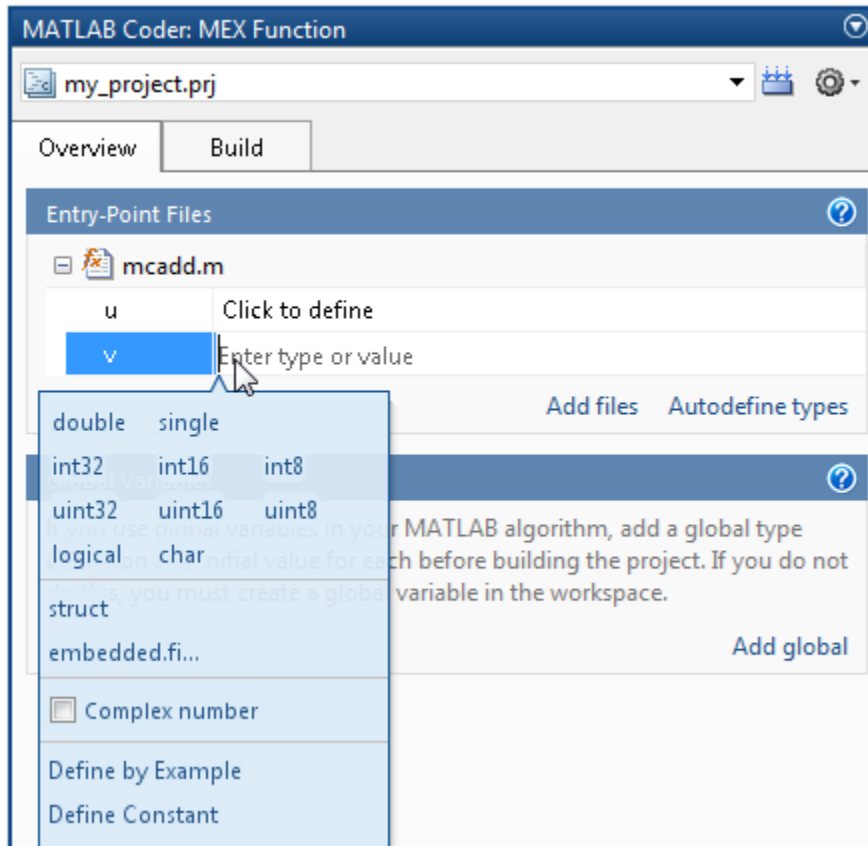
MATLAB Coder: MEX Function

my_project.prj

Overview | Build

Entry-Point Files

mcadd.m

u | Click to define
v | Enter type or value

Add files | Autodefine types

double | single
int32 | int16 | int8
uint32 | uint16 | uint8
logical | char
struct
embedded.fi...

Complex number

Define by Example
Define Constant

Global Variables

If you use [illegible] variables in your MATLAB algorithm, add a global type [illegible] initial value for each before building the project. If you do not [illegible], you must create a global variable in the workspace.

Add global